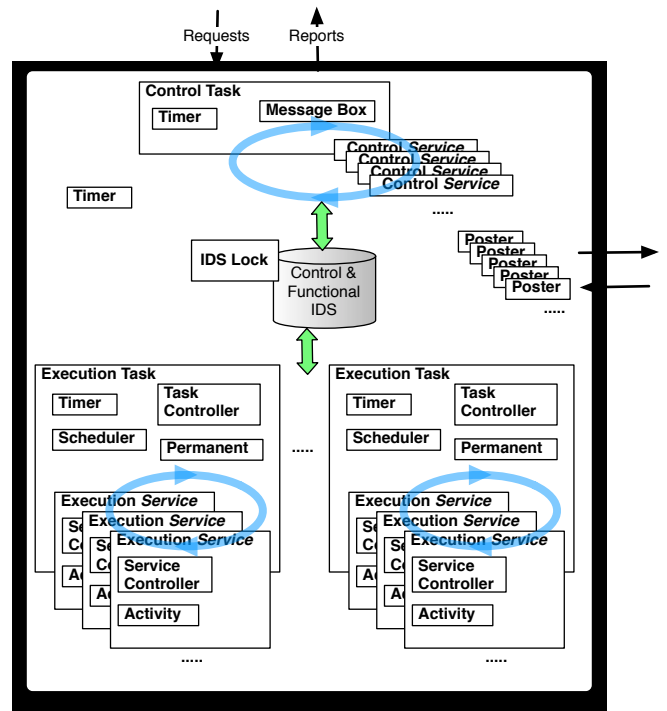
Requests

Reports

Control Task

Timer

Message Box

Control *Service*

Control *Service*

Control *Service*

Control *Service*

.....

Timer

IDS Lock

Control & Functional IDS

Poster

Poster

Poster

Poster

Poster

.....

Execution Task

Timer

Task Controller

Scheduler

Permanent

Execution *Service*

Se Co

Ac

Execution *Service*

Se Co

Ac

Execution *Service*

Service Controller

Activity

.....

.....

Execution Task

Timer

Task Controller

Scheduler

Permanent

Execution *Service*

Se Co

Ac

Execution *Service*

Se Co

Ac

Execution *Service*

Service Controller

Activity

.....